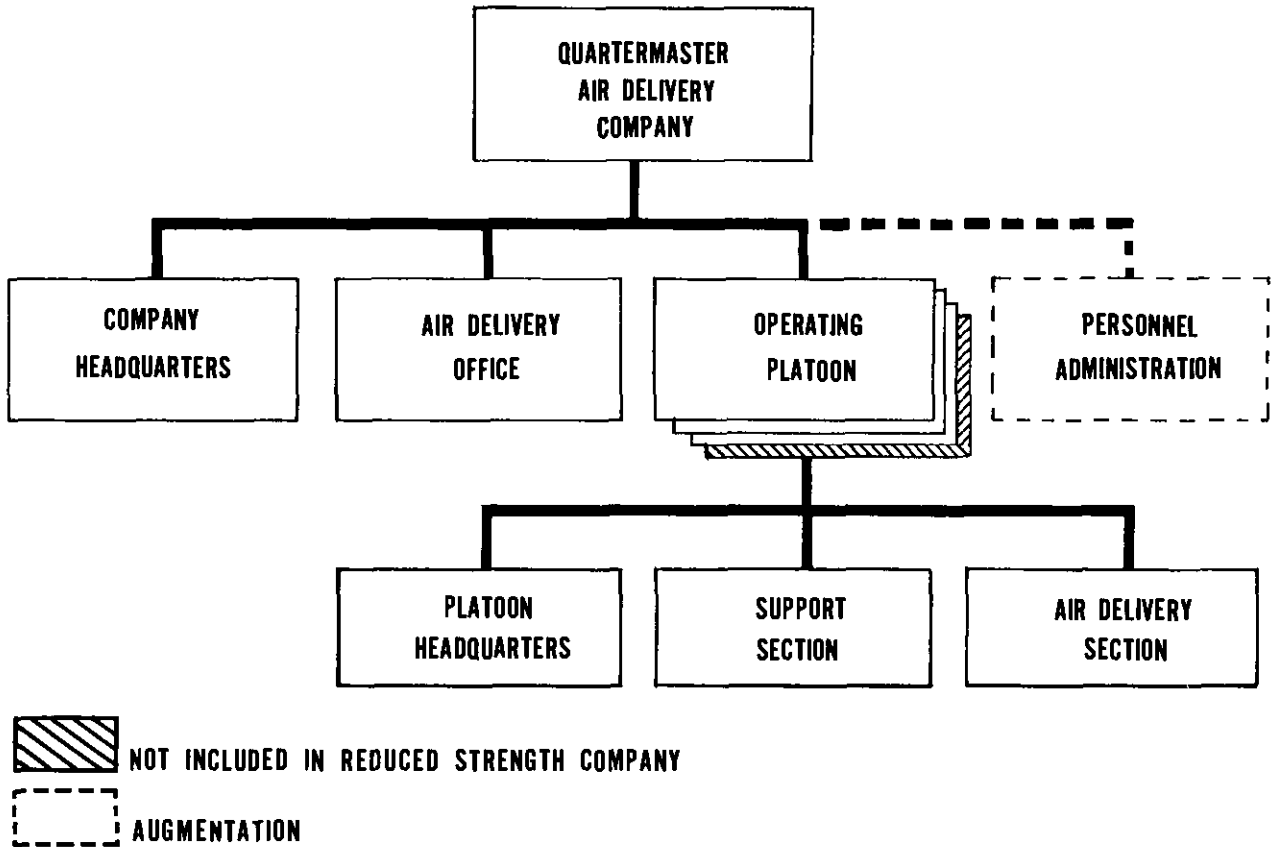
QUARTERMASTER AIR DELIVERY COMPANY

COMPANY HEADQUARTERS

AIR DELIVERY OFFICE

OPERATING PLATOON

PERSONNEL ADMINISTRATION

PLATOON HEADQUARTERS

SUPPORT SECTION

AIR DELIVERY SECTION

NOT INCLUDED IN REDUCED STRENGTH COMPANY

AUGMENTATION